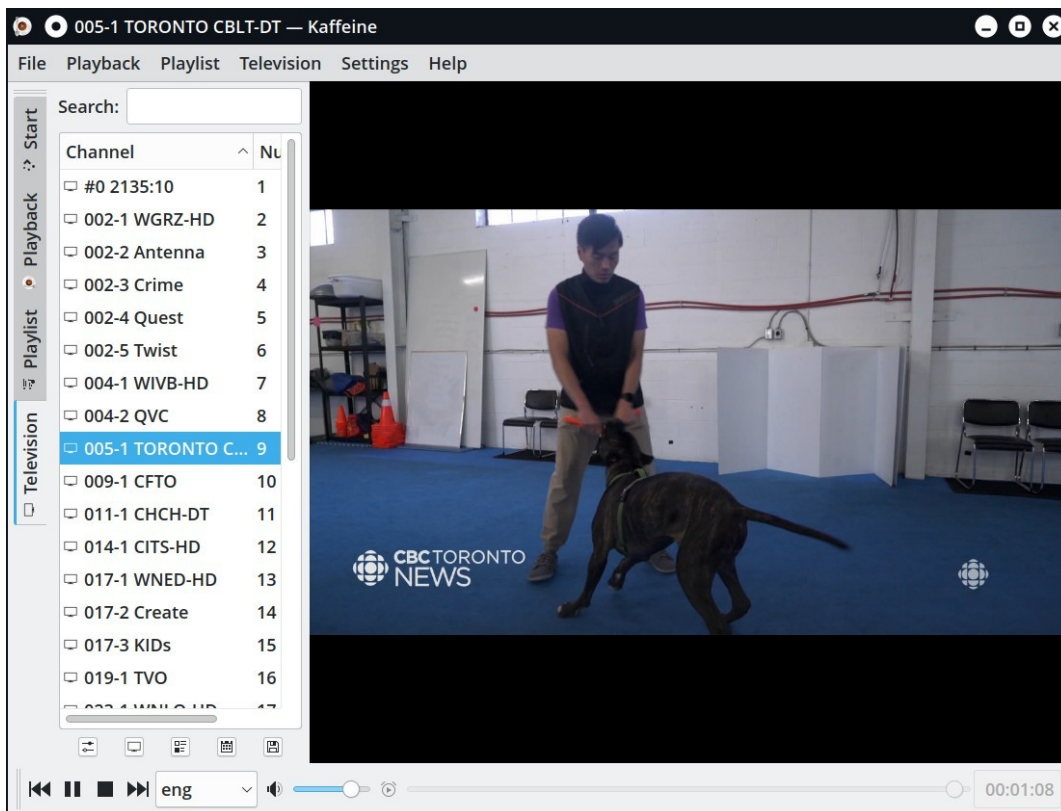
005-1 TORONTO CBLT-DT — Kaffeine

File Playback Playlist Television Settings Help

Start
Playback
Playlist
Television

Search:

| Channel | Nu |
|---|---|
| #0 2135:10 | 1 |
| 002-1 WGRZ-HD | 2 |
| 002-2 Antenna | 3 |
| 002-3 Crime | 4 |
| 002-4 Quest | 5 |
| 002-5 Twist | 6 |
| 004-1 WIVB-HD | 7 |
| 004-2 QVC | 8 |
| 005-1 TORONTO C... | 9 |
| 009-1 CFTO | 10 |
| 011-1 CHCH-DT | 11 |
| 014-1 CITS-HD | 12 |
| 017-1 WNED-HD | 13 |
| 017-2 Create | 14 |
| 017-3 KIDs | 15 |
| 019-1 TVO | 16 |
| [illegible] | 17 |

CBC TORONTO NEWS

eng

00:01:08